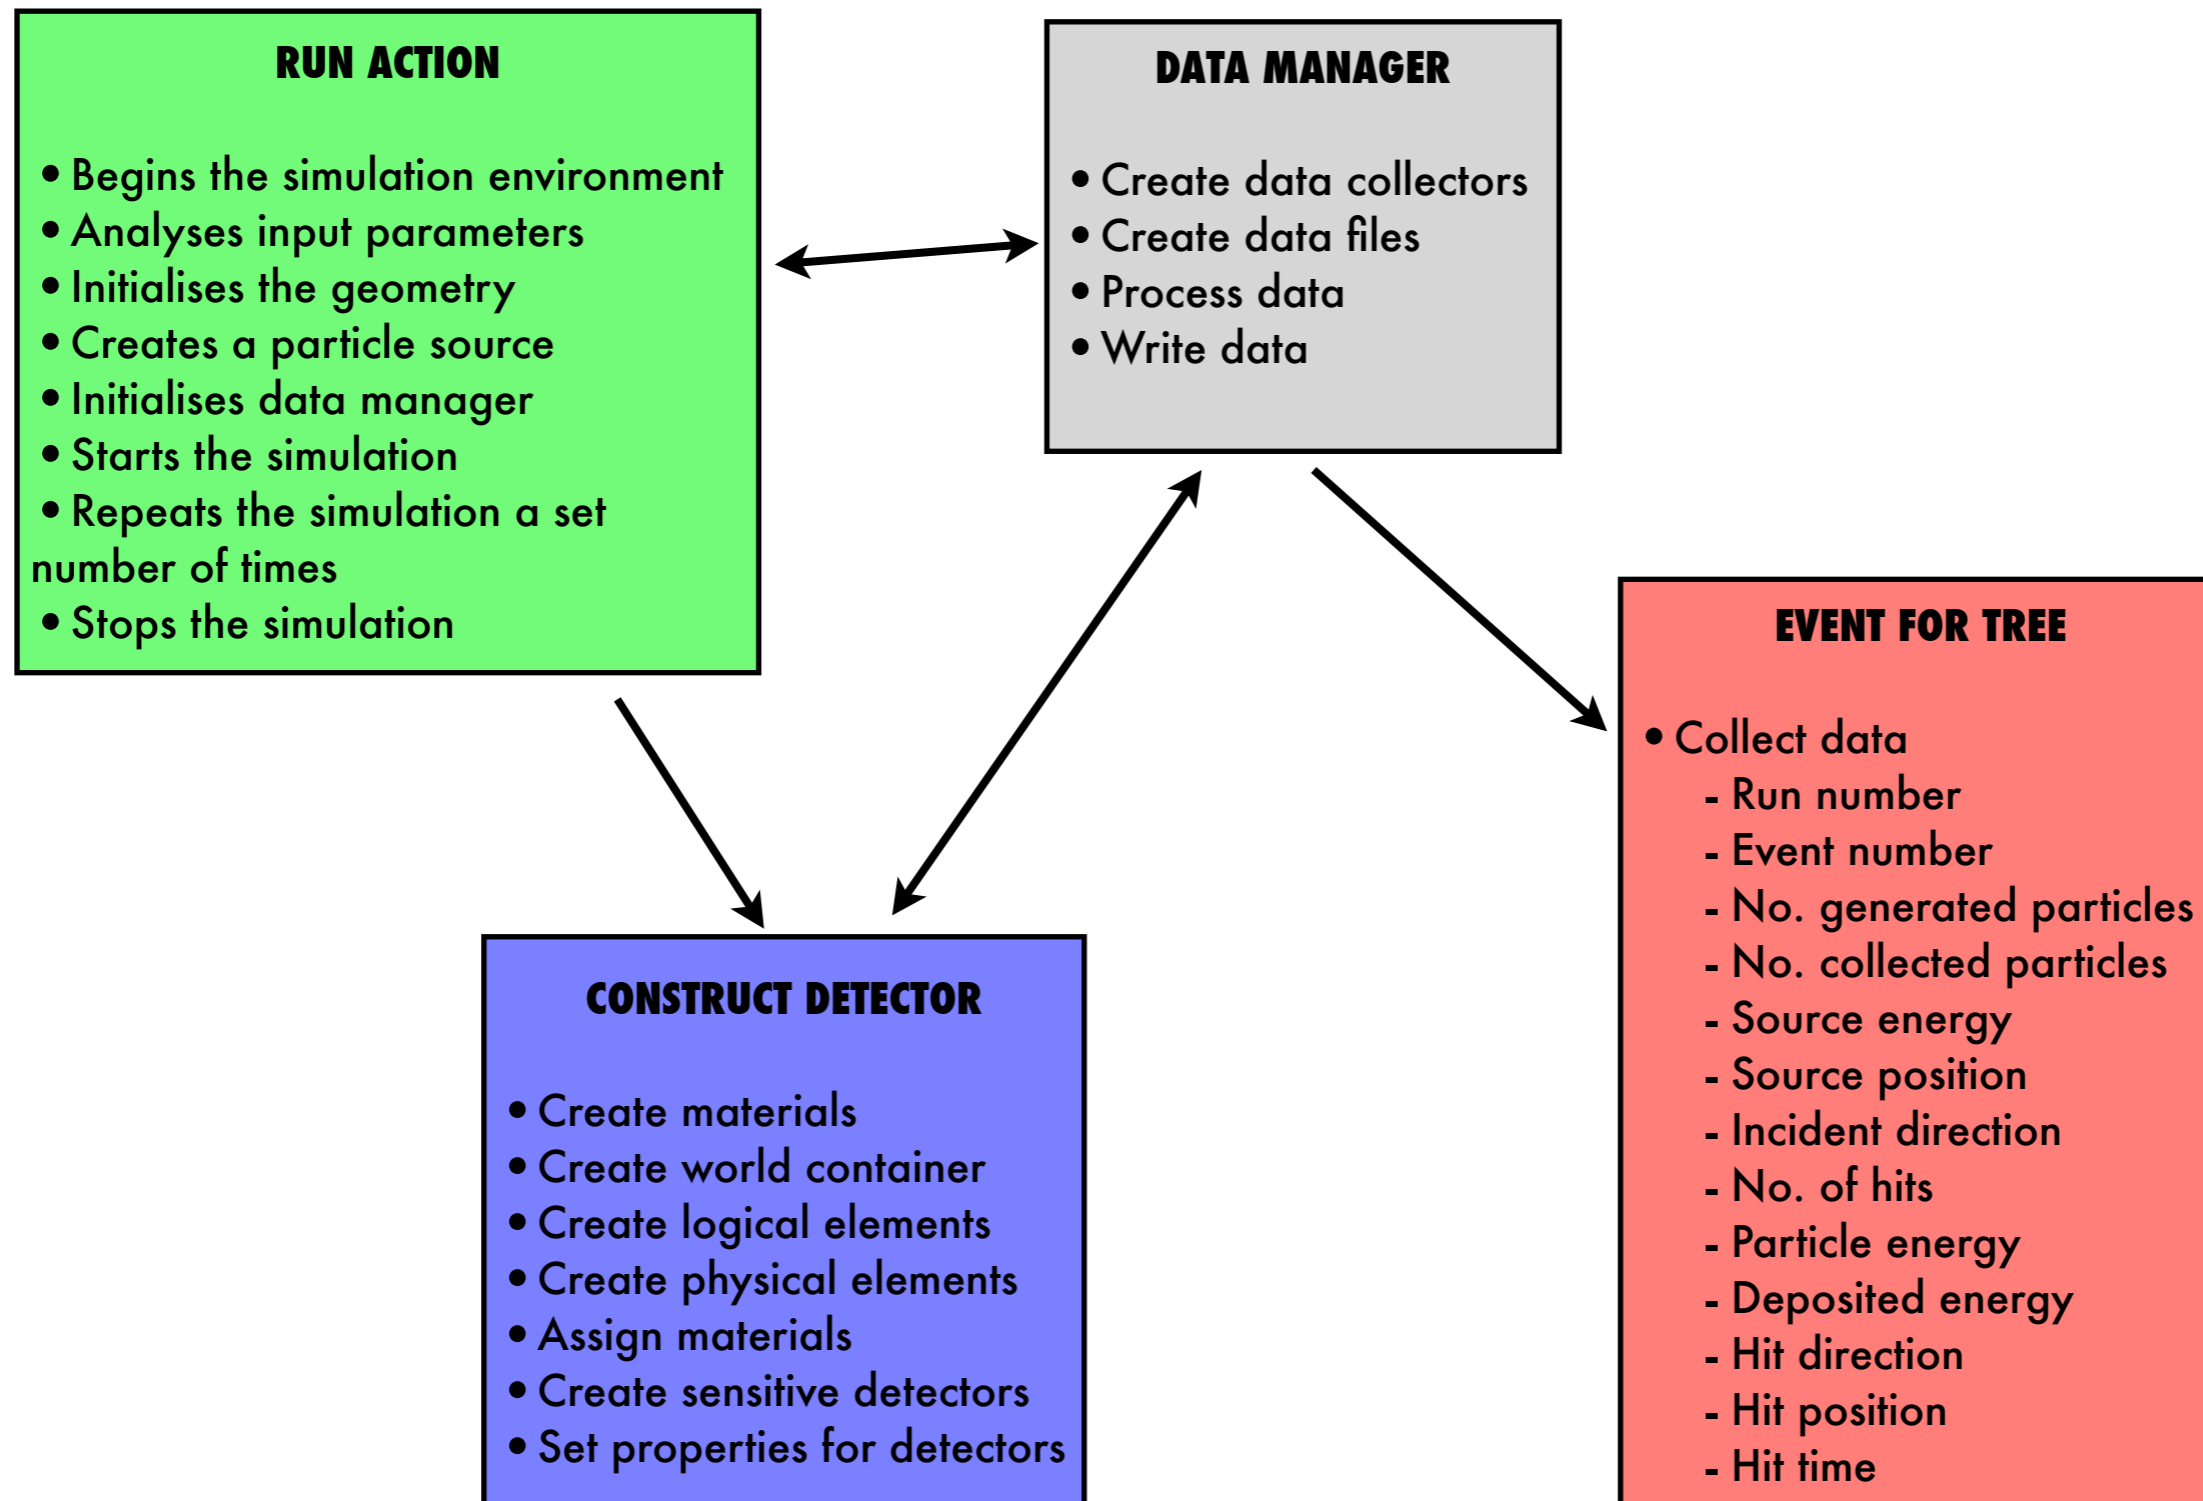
RUN ACTION

• Begins the simulation environment
• Analyses input parameters
• Initialises the geometry
• Creates a particle source
• Initialises data manager
• Starts the simulation
• Repeats the simulation a set number of times
• Stops the simulation

DATA MANAGER

• Create data collectors
• Create data files
• Process data
• Write data

EVENT FOR TREE

• Collect data
- Run number
- Event number
- No. generated particles
- No. collected particles
- Source energy
- Source position
- Incident direction
- No. of hits
- Particle energy
- Deposited energy
- Hit direction
- Hit position
- Hit time

CONSTRUCT DETECTOR

• Create materials
• Create world container
• Create logical elements
• Create physical elements
• Assign materials
• Create sensitive detectors
• Set properties for detectors